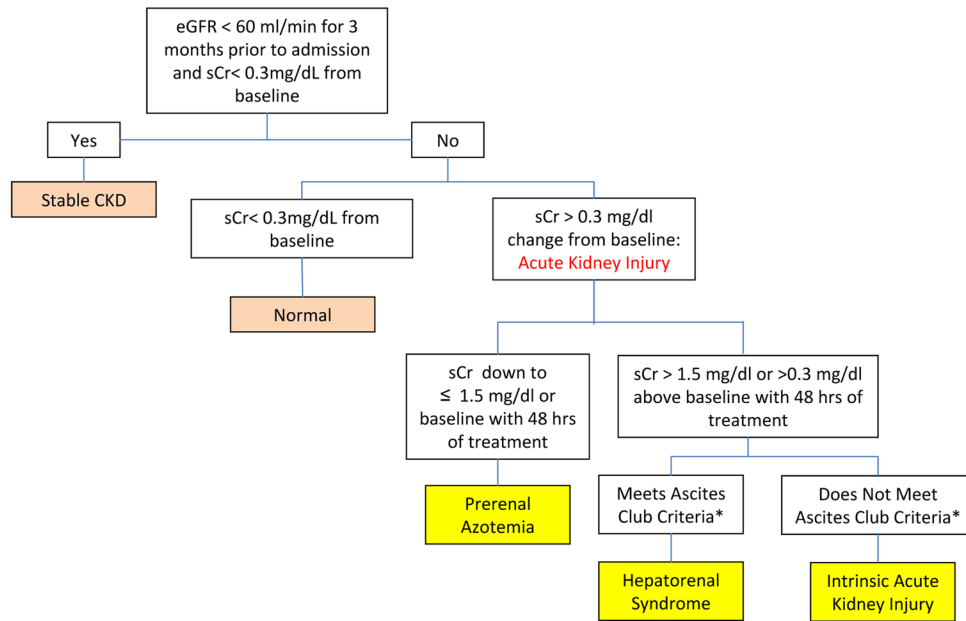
eGFR < 60 ml/min for 3 months prior to admission and sCr< 0.3mg/dL from baseline

Yes

No

Stable CKD

sCr< 0.3mg/dL from baseline

sCr > 0.3 mg/dl change from baseline: Acute Kidney Injury

Normal

sCr down to ≤ 1.5 mg/dl or baseline with 48 hrs of treatment

sCr > 1.5 mg/dl or >0.3 mg/dl above baseline with 48 hrs of treatment

Prerenal Azotemia

Meets Ascites Club Criteria*

Does Not Meet Ascites Club Criteria*

Hepatorenal Syndrome

Intrinsic Acute Kidney Injury